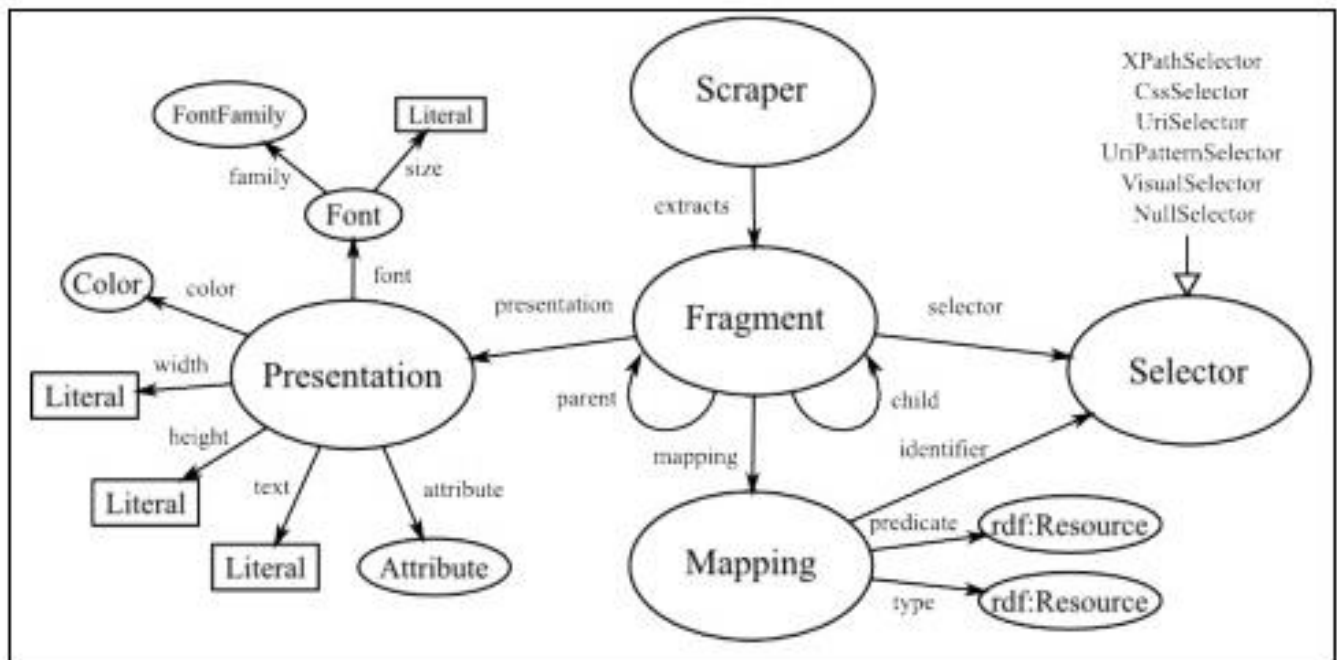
Scraper

extracts

FontFamily

Literal

family

size

Font

font

Color

color

presentation

Fragment

selector

XPathSelector
CssSelector
UriSelector
UriPatternSelector
VisualSelector
NullSelector

width

Presentation

Selector

Literal

parent

child

height

identifier

mapping

Literal

text

attribute

predicate

rdf:Resource

Mapping

Literal

Attribute

type

rdf:Resource